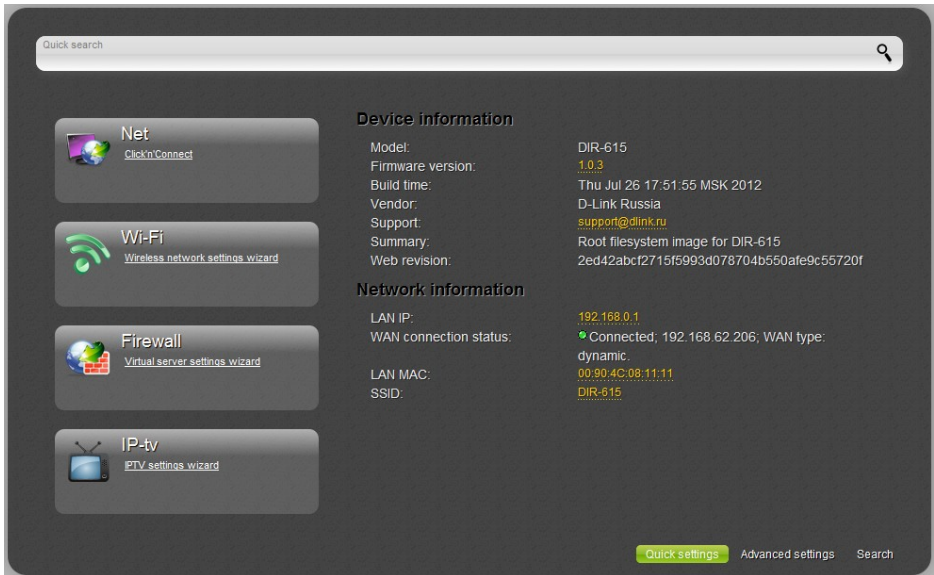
Quick search

Net
Click'n'Connect

Wi-Fi
Wireless network settings wizard

Firewall
Virtual server settings wizard

IP-tv
IPTV settings wizard

Device information

| | |
|---|---|
| Model: | DIR-615 |
| Firmware version: | 1.0.3 |
| Build time: | Thu Jul 26 17:51:55 MSK 2012 |
| Vendor: | D-Link Russia |
| Support: | support@dlink.ru |
| Summary: | Root filesystem image for DIR-615 |
| Web revision: | 2ed42abcf2715f5993d078704b550afe9c55720f |

Network information

| | |
|---|---|
| LAN IP: | 192.168.0.1 |
| WAN connection status: | Connected; 192.168.62.206; WAN type: dynamic. |
| LAN MAC: | 00:90:4C:08:11:11 |
| SSID: | DIR-615 |

Quick settings Advanced settings Search